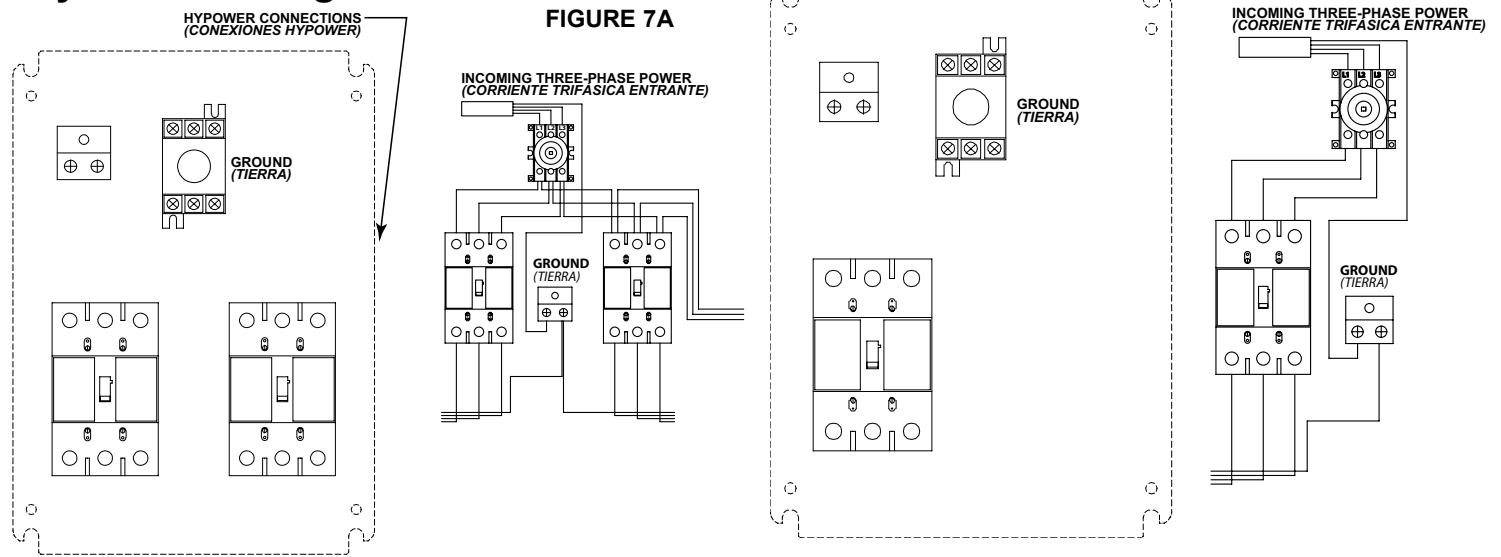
HYPOWER CONNECTIONS
(CONEXIONES HYPOWER)

FIGURE 7A

GROUND
(TIERRA)

INCOMING THREE-PHASE POWER
(CORRIENTE TRIFÁSICA ENTRANTE)

GROUND
(TIERRA)

GROUND
(TIERRA)

INCOMING THREE-PHASE POWER
(CORRIENTE TRIFÁSICA ENTRANTE)

L1 L2 L3

GROUND
(TIERRA)